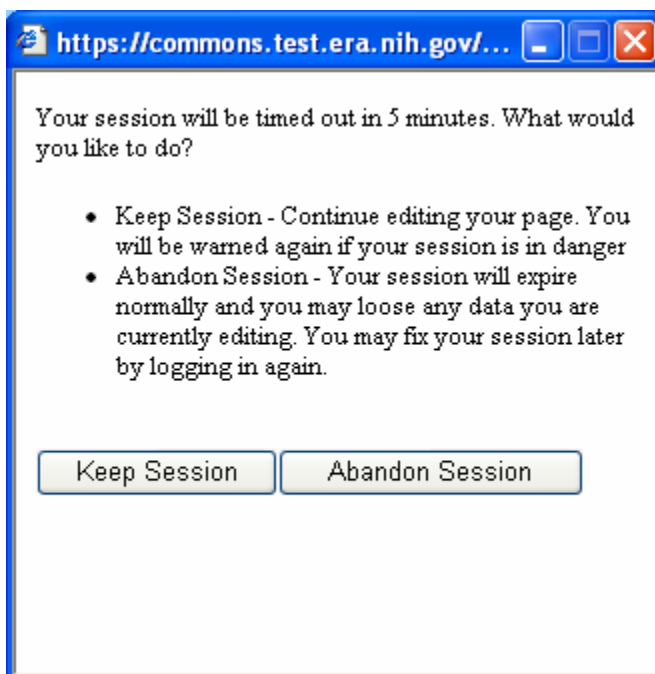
https://commons.test.era.nih.gov/...

Your session will be timed out in 5 minutes. What would you like to do?

- Keep Session - Continue editing your page. You will be warned again if your session is in danger
- Abandon Session - Your session will expire normally and you may loose any data you are currently editing. You may fix your session later by logging in again.

Keep Session | Abandon Session